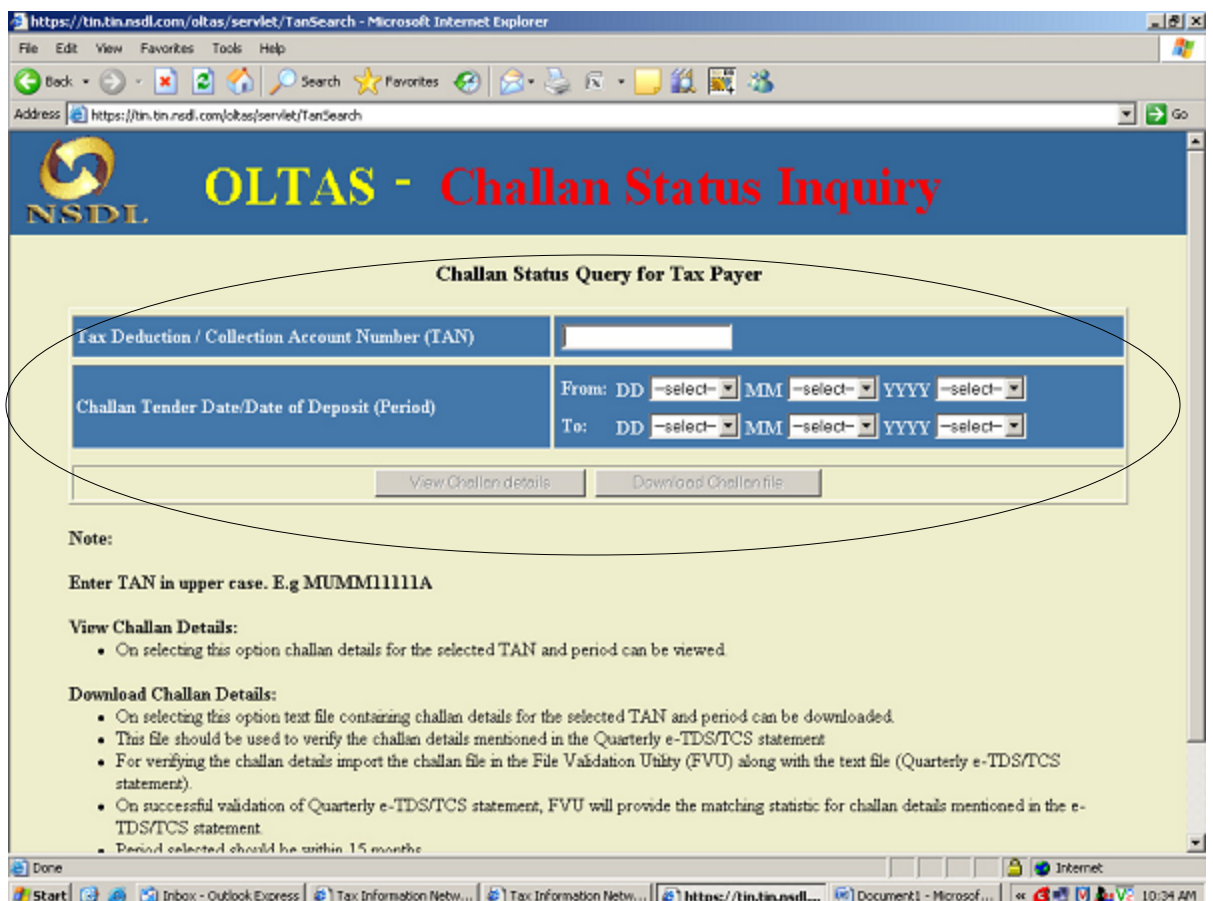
https://tin.tin.nsdl.com/oltas/servlet/TanSearch - Microsoft Internet Explorer

File Edit View Favorites Tools Help

Back Search Favorites

Address https://tin.tin.nsdl.com/oltas/servlet/TanSearch Go

NSDL

OLTAS - Challan Status Inquiry

Challan Status Query for Tax Payer

| Tax Deduction / Collection Account Number (TAN) | |
|---|---|
| Challan Tender Date/Date of Deposit (Period) | From: DD --select-- MM --select-- YYYY --select-- To: DD --select-- MM --select-- YYYY --select-- |

View Challan details Download Challan file

Note:

Enter TAN in upper case. E.g MUMM11111A

View Challan Details:

- On selecting this option challan details for the selected TAN and period can be viewed.

Download Challan Details:

- On selecting this option text file containing challan details for the selected TAN and period can be downloaded.
- This file should be used to verify the challan details mentioned in the Quarterly e-TDS/TCS statement
- For verifying the challan details import the challan file in the File Validation Utility (FVU) along with the text file (Quarterly e-TDS/TCS statement).
- On successful validation of Quarterly e-TDS/TCS statement, FVU will provide the matching statistic for challan details mentioned in the e-TDS/TCS statement.
- Period selected should be within 15 months

Done Internet

Start Inbox - Outlook Express Tax Information Netw... Tax Information Netw... https://tin.tin.nsdl... Document1 - Microsof... 10:34 AM